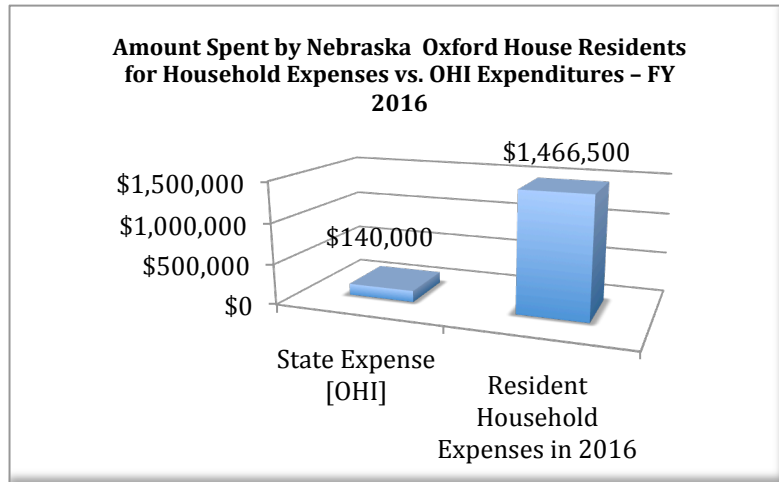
Amount Spent by Nebraska Oxford House Residents for Household Expenses vs. OHI Expenditures – FY 2016

$1,500,000
$1,000,000
$500,000
$0

$140,000
$1,466,500

State Expense [OHI]
Resident Household Expenses in 2016